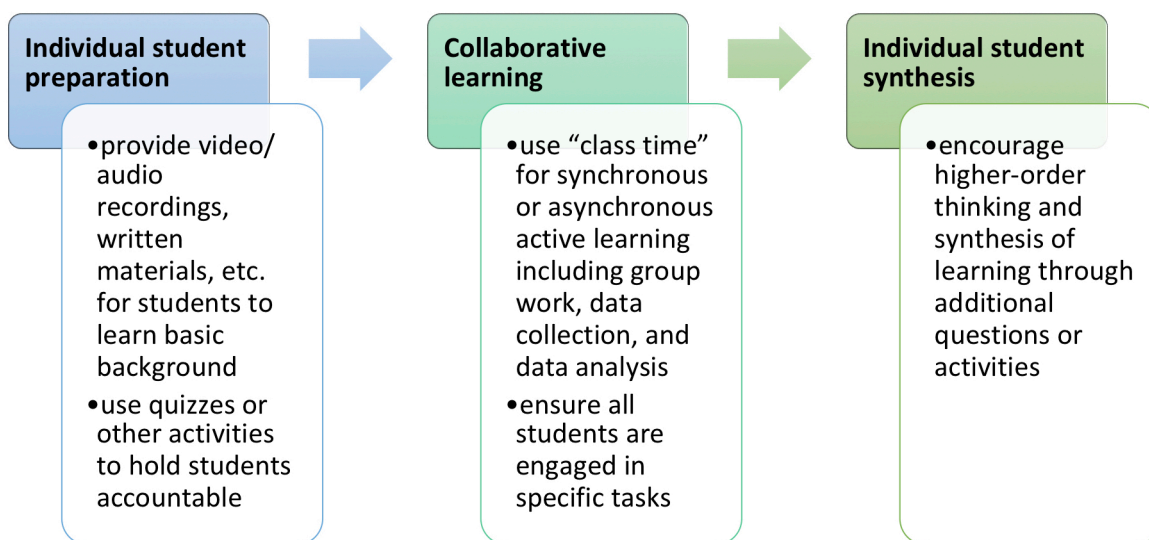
**Individual student preparation**

- provide video/ audio recordings, written materials, etc. for students to learn basic background
- use quizzes or other activities to hold students accountable

**Collaborative learning**

- use "class time" for synchronous or asynchronous active learning including group work, data collection, and data analysis
- ensure all students are engaged in specific tasks

**Individual student synthesis**

- encourage higher-order thinking and synthesis of learning through additional questions or activities